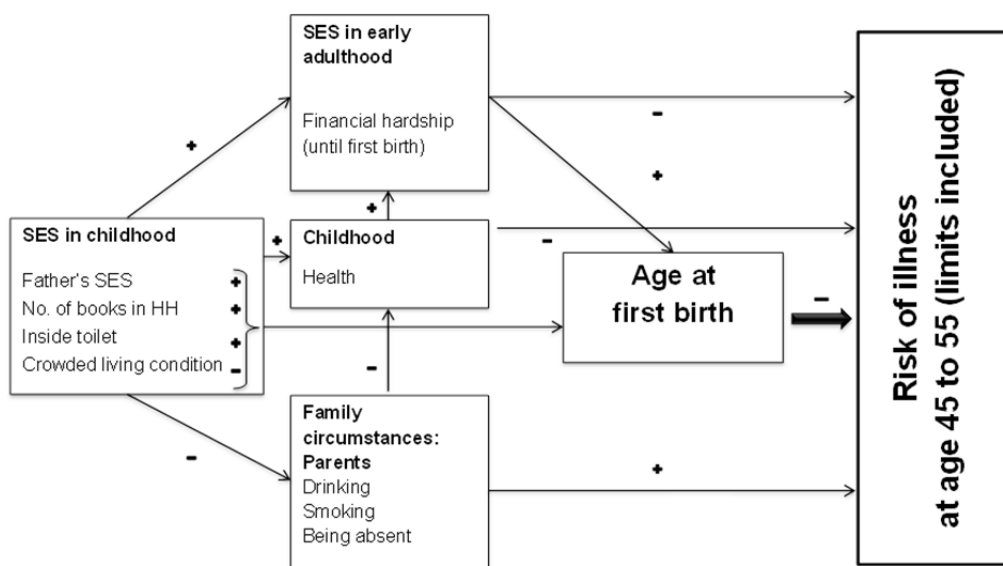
SES in early adulthood

Financial hardship (until first birth)

+

-

+

+

SES in childhood

Father's SES +
No. of books in HH +
Inside toilet +
Crowded living condition -

+

Childhood

Health

-

Age at first birth

-

-

-

Family circumstances: Parents
Drinking
Smoking
Being absent

+

Risk of illness at age 45 to 55 (limits included)